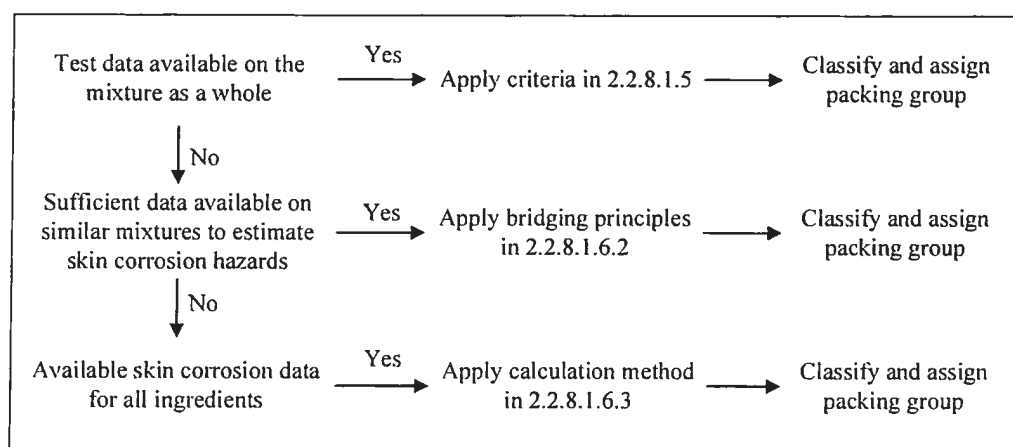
Test data available on the mixture as a whole

Yes

Apply criteria in 2.2.8.1.5

Classify and assign packing group

No

Sufficient data available on similar mixtures to estimate skin corrosion hazards

Yes

Apply bridging principles in 2.2.8.1.6.2

Classify and assign packing group

No

Available skin corrosion data for all ingredients

Yes

Apply calculation method in 2.2.8.1.6.3

Classify and assign packing group